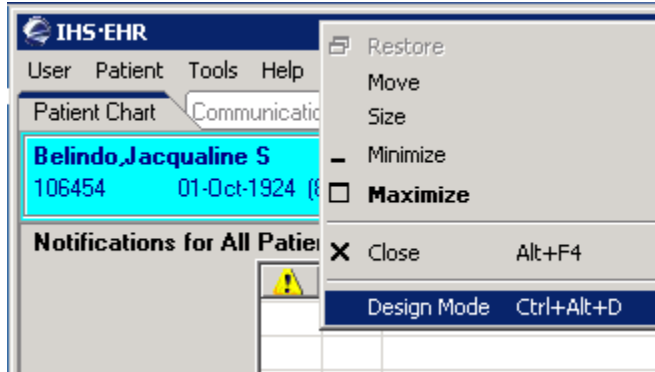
IHS·EHR

User Patient Tools Help

Patient Chart Communicatio

Belindo,Jacqualine S
106454 01-Oct-1924 (8

Notifications for All Patie

Restore
Move
Size
Minimize
Maximize
Close Alt+F4
Design Mode Ctrl+Alt+D